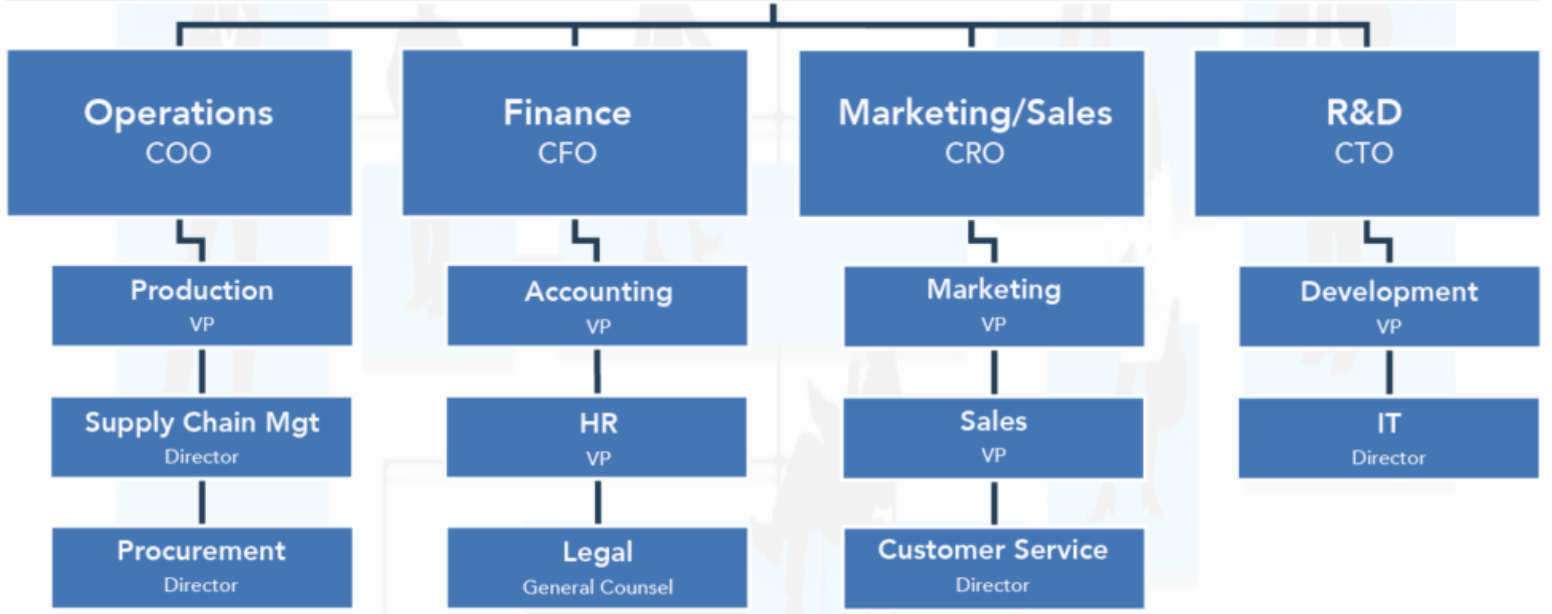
Operations
COO

Production
VP

Supply Chain Mgt
Director

Procurement
Director

Finance
CFO

Accounting
VP

HR
VP

Legal
General Counsel

Marketing/Sales
CRO

Marketing
VP

Sales
VP

Customer Service
Director

R&D
CTO

Development
VP

IT
Director